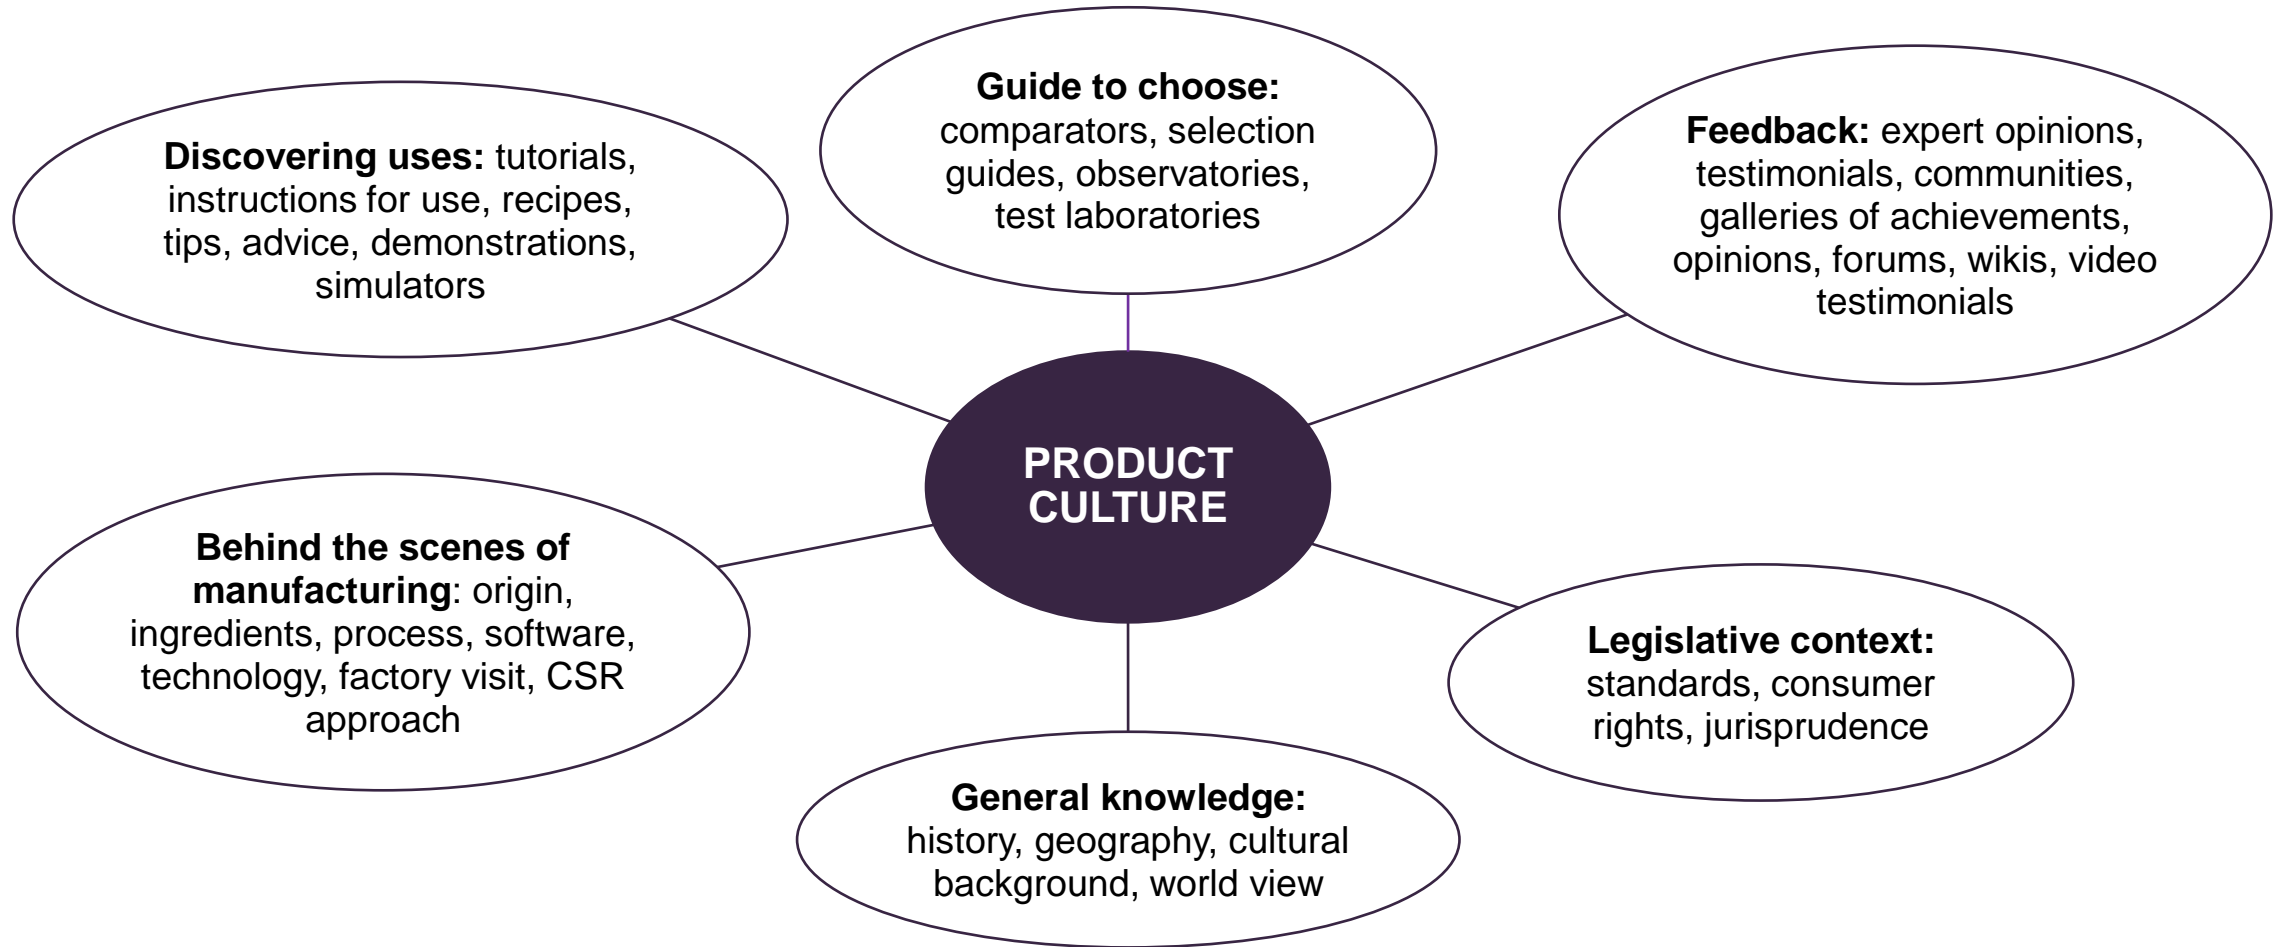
Guide to choose: comparators, selection guides, observatories, test laboratories

Discovering uses: tutorials, instructions for use, recipes, tips, advice, demonstrations, simulators

Feedback: expert opinions, testimonials, communities, galleries of achievements, opinions, forums, wikis, video testimonials

PRODUCT CULTURE

Behind the scenes of manufacturing: origin, ingredients, process, software, technology, factory visit, CSR approach

Legislative context: standards, consumer rights, jurisprudence

General knowledge: history, geography, cultural background, world view